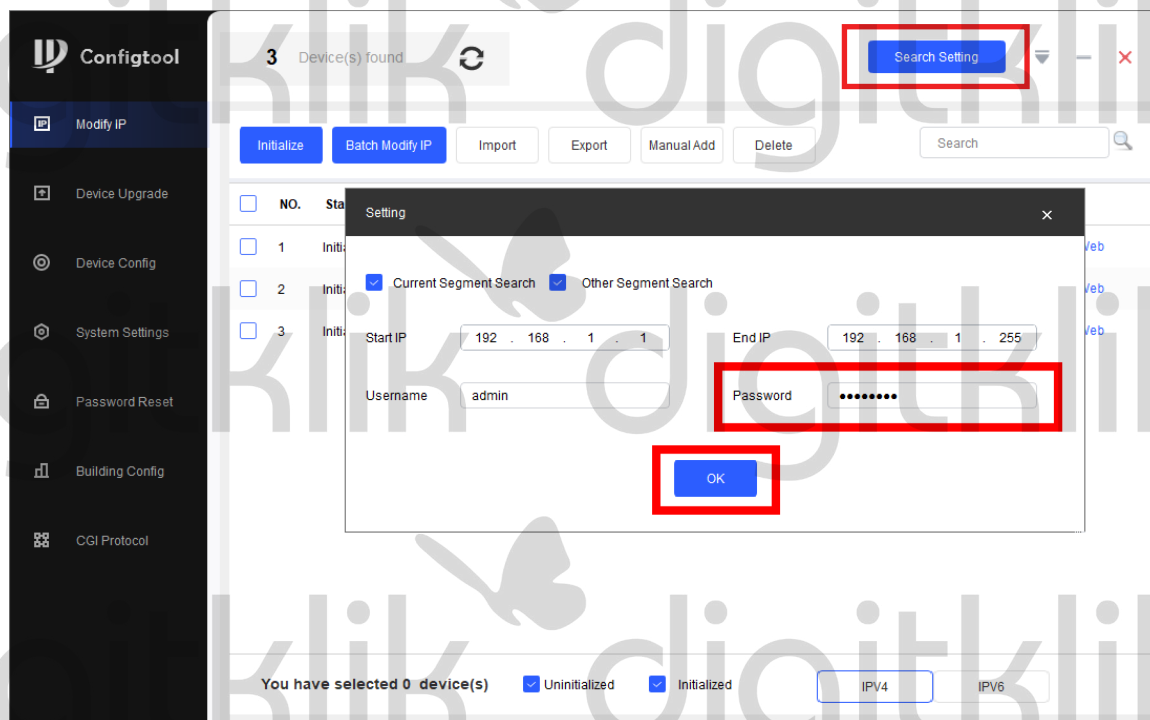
Configtool

Modify IP

Device Upgrade

Device Config

System Settings

Password Reset

Building Config

CGI Protocol

3 Device(s) found

Search Setting

Initialize Batch Modify IP Import Export Manual Add Delete

Search

NO. Sta

1 Initi Veb
2 Initi Veb
3 Initi Veb

Setting

Current Segment Search Other Segment Search

Start IP 192 . 168 . 1 . 1

End IP 192 . 168 . 1 . 255

Username admin

Password ••••••••

OK

You have selected 0 device(s) Uninitialized Initialized

IPV4 IPV6

digitklik digitklik digitklik